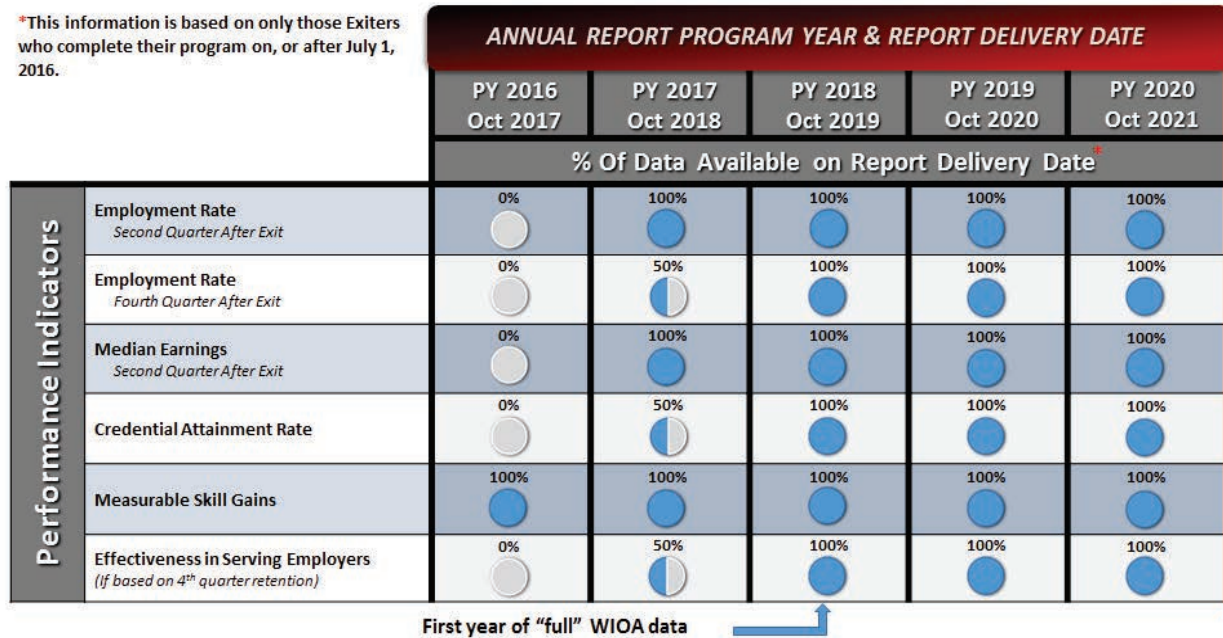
*This information is based on only those Exiters who complete their program on, or after July 1, 2016.

ANNUAL REPORT PROGRAM YEAR & REPORT DELIVERY DATE

% Of Data Available on Report Delivery Date*

Performance Indicators

| | PY 2016 Oct 2017 | PY 2017 Oct 2018 | PY 2018 Oct 2019 | PY 2019 Oct 2020 | PY 2020 Oct 2021 |
|---|---|---|---|---|---|
| Employment Rate *Second Quarter After Exit* | 0% | 100% | 100% | 100% | 100% |
| Employment Rate *Fourth Quarter After Exit* | 0% | 50% | 100% | 100% | 100% |
| Median Earnings *Second Quarter After Exit* | 0% | 100% | 100% | 100% | 100% |
| Credential Attainment Rate | 0% | 50% | 100% | 100% | 100% |
| Measurable Skill Gains | 100% | 100% | 100% | 100% | 100% |
| Effectiveness in Serving Employers *(If based on 4th quarter retention)* | 0% | 50% | 100% | 100% | 100% |

First year of "full" WIOA data